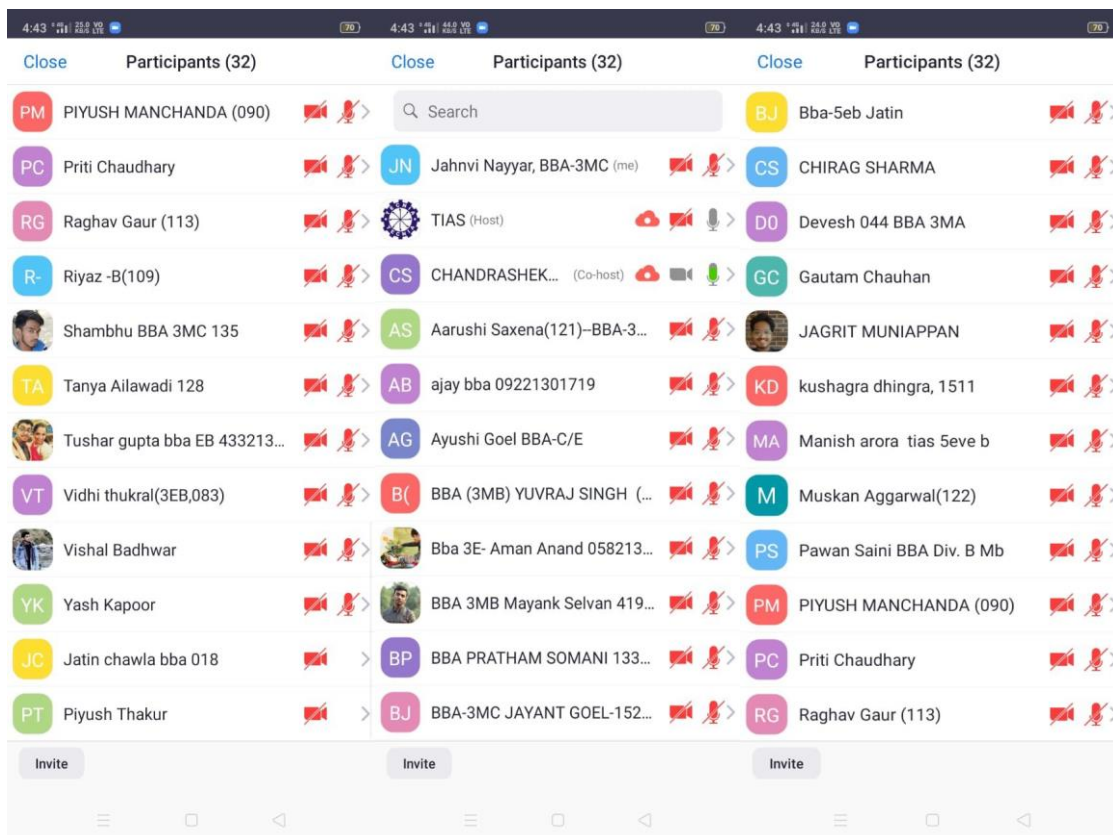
4:43 70

Close Participants (32)

PM PIYUSH MANCHANDA (090)
PC Priti Chaudhary
RG Raghav Gaur (113)
R- Riyaz -B(109)
Shambhu BBA 3MC 135
TA Tanya Ailawadi 128
Tushar gupta bba EB 433213...
VT Vidhi thukral(3EB,083)
Vishal Badhwar
YK Yash Kapoor
JC Jatin chawla bba 018
PT Piyush Thakur

Invite

4:43 70

Close Participants (32)

Search
JN Jahnvi Nayyar, BBA-3MC (me)
TIAS (Host)
CS CHANDRASHEK... (Co-host)
AS Aarushi Saxena(121)--BBA-3...
AB ajay bba 09221301719
AG Ayushi Goel BBA-C/E
B( BBA (3MB) YUVRAJ SINGH (...
Bba 3E- Aman Anand 058213...
BBA 3MB Mayank Selvan 419...
BP BBA PRATHAM SOMANI 133...
BJ BBA-3MC JAYANT GOEL-152...

Invite

4:43 70

Close Participants (32)

BJ Bba-5eb Jatin
CS CHIRAG SHARMA
D0 Devesh 044 BBA 3MA
GC Gautam Chauhan
JAGRIT MUNIAPPAN
KD kushagra dhingra, 1511
MA Manish arora tias 5eve b
M Muskan Aggarwal(122)
PS Pawan Saini BBA Div. B Mb
PM PIYUSH MANCHANDA (090)
PC Priti Chaudhary
RG Raghav Gaur (113)

Invite